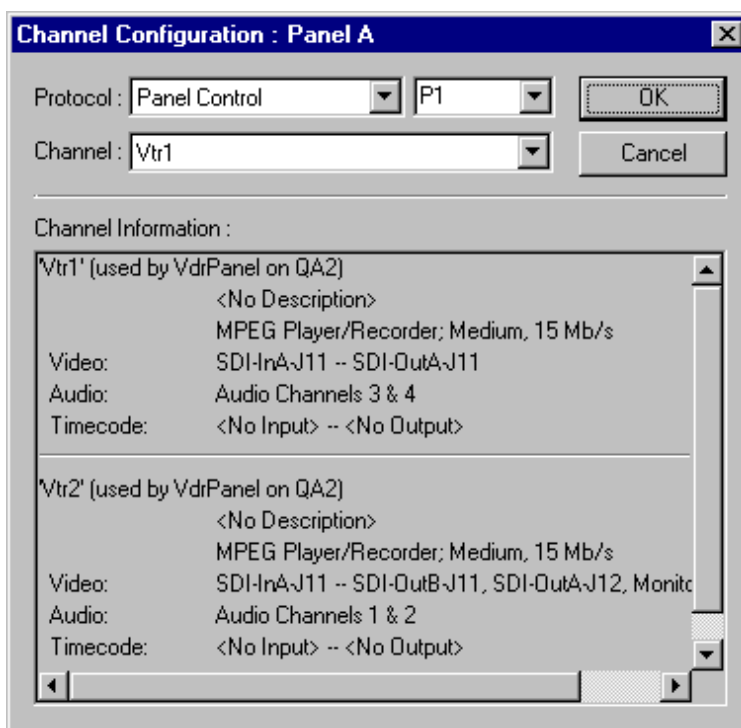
Channel Configuration : Panel A

Protocol : Panel Control P1 OK

Channel : Vtr1 Cancel

Channel Information :

'Vtr1' (used by VdrPanel on QA2)
<No Description>
MPEG Player/Recorder; Medium, 15 Mb/s
Video: SDI-InA-J11 -- SDI-OutA-J11
Audio: Audio Channels 3 & 4
Timecode: <No Input> -- <No Output>

'Vtr2' (used by VdrPanel on QA2)
<No Description>
MPEG Player/Recorder; Medium, 15 Mb/s
Video: SDI-InA-J11 -- SDI-OutB-J11, SDI-OutA-J12, Monitc
Audio: Audio Channels 1 & 2
Timecode: <No Input> -- <No Output>